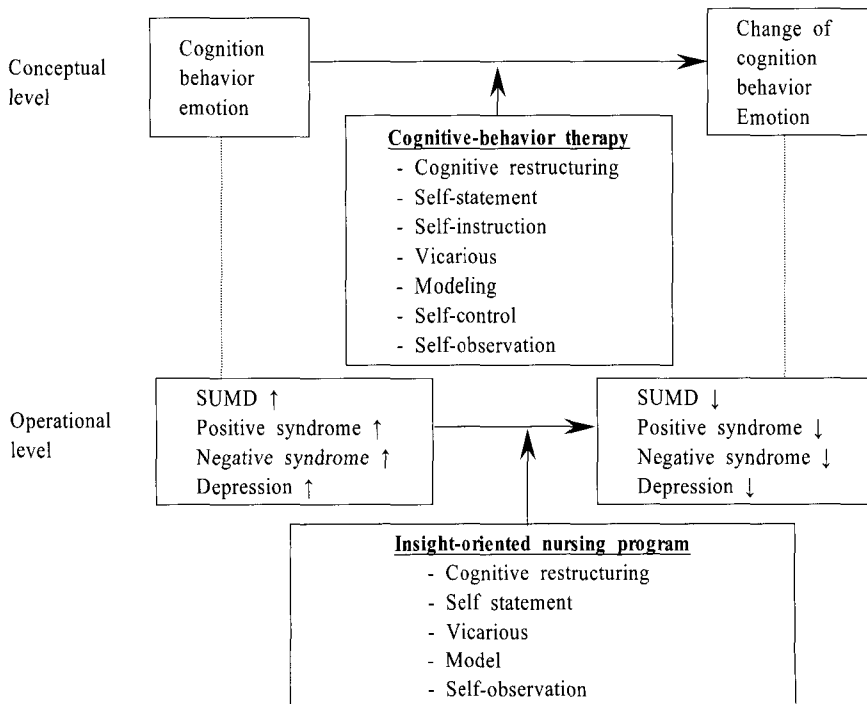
Conceptual level

Cognition behavior emotion

Change of cognition behavior Emotion

**Cognitive-behavior therapy**
- Cognitive restructuring
- Self-statement
- Self-instruction
- Vicarious
- Modeling
- Self-control
- Self-observation

Operational level

SUMD ↑
Positive syndrome ↑
Negative syndrome ↑
Depression ↑

SUMD ↓
Positive syndrome ↓
Negative syndrome ↓
Depression ↓

**Insight-oriented nursing program**
- Cognitive restructuring
- Self statement
- Vicarious
- Model
- Self-observation